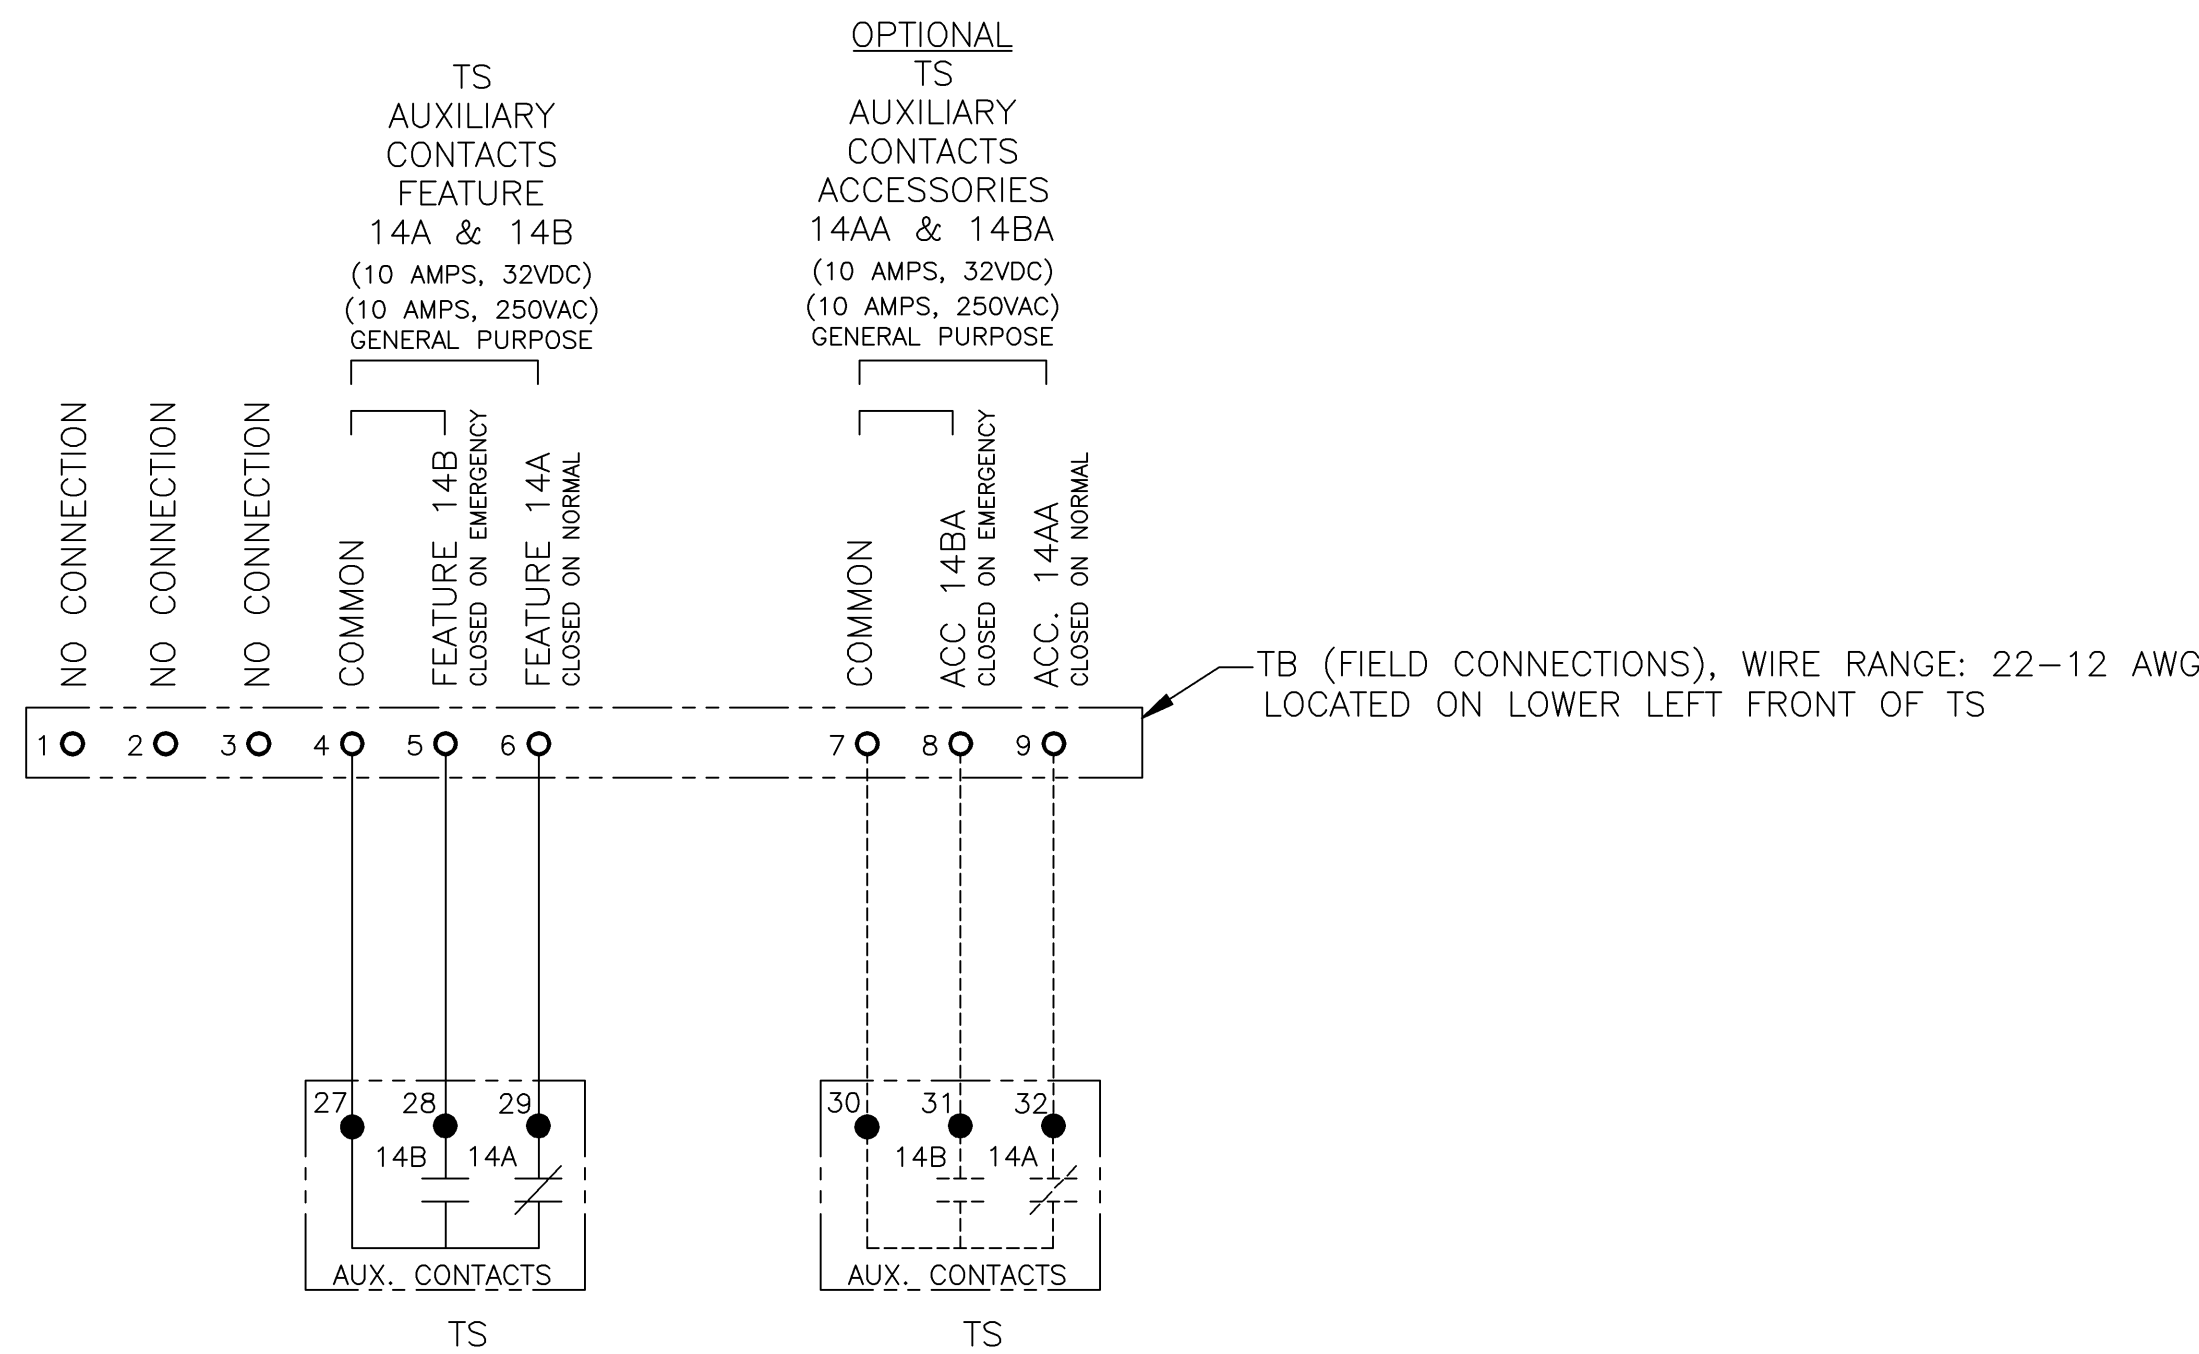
TS
AUXILIARY
CONTACTS
FEATURE
14A & 14B
(10 AMPS, 32VDC)
(10 AMPS, 250VAC)
GENERAL PURPOSE

OPTIONAL
TS
AUXILIARY
CONTACTS
ACCESSORIES
14AA & 14BA
(10 AMPS, 32VDC)
(10 AMPS, 250VAC)
GENERAL PURPOSE

NO CONNECTION
NO CONNECTION
NO CONNECTION
COMMON
FEATURE 14B CLOSED ON EMERGENCY
FEATURE 14A CLOSED ON NORMAL
COMMON
ACC 14BA CLOSED ON EMERGENCY
ACC. 14AA CLOSED ON NORMAL

TB (FIELD CONNECTIONS), WIRE RANGE: 22–12 AWG
LOCATED ON LOWER LEFT FRONT OF TS

1 2 3 4 5 6 7 8 9

27 28 29
14B 14A
AUX. CONTACTS
TS

30 31 32
14B 14A
AUX. CONTACTS
TS